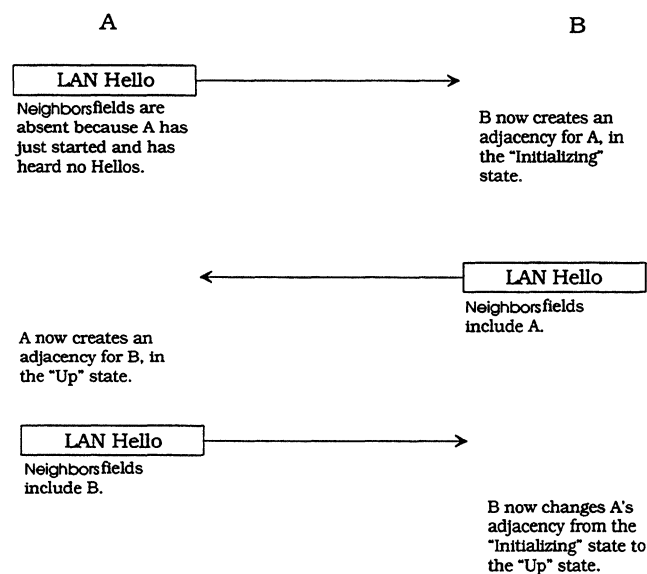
A

B

LAN Hello

Neighborsfields are absent because A has just started and has heard no Hellos.

B now creates an adjacency for A, in the "Initializing" state.

LAN Hello

Neighborsfields include A.

A now creates an adjacency for B, in the "Up" state.

LAN Hello

Neighborsfields include B.

B now changes A's adjacency from the "Initializing" state to the "Up" state.